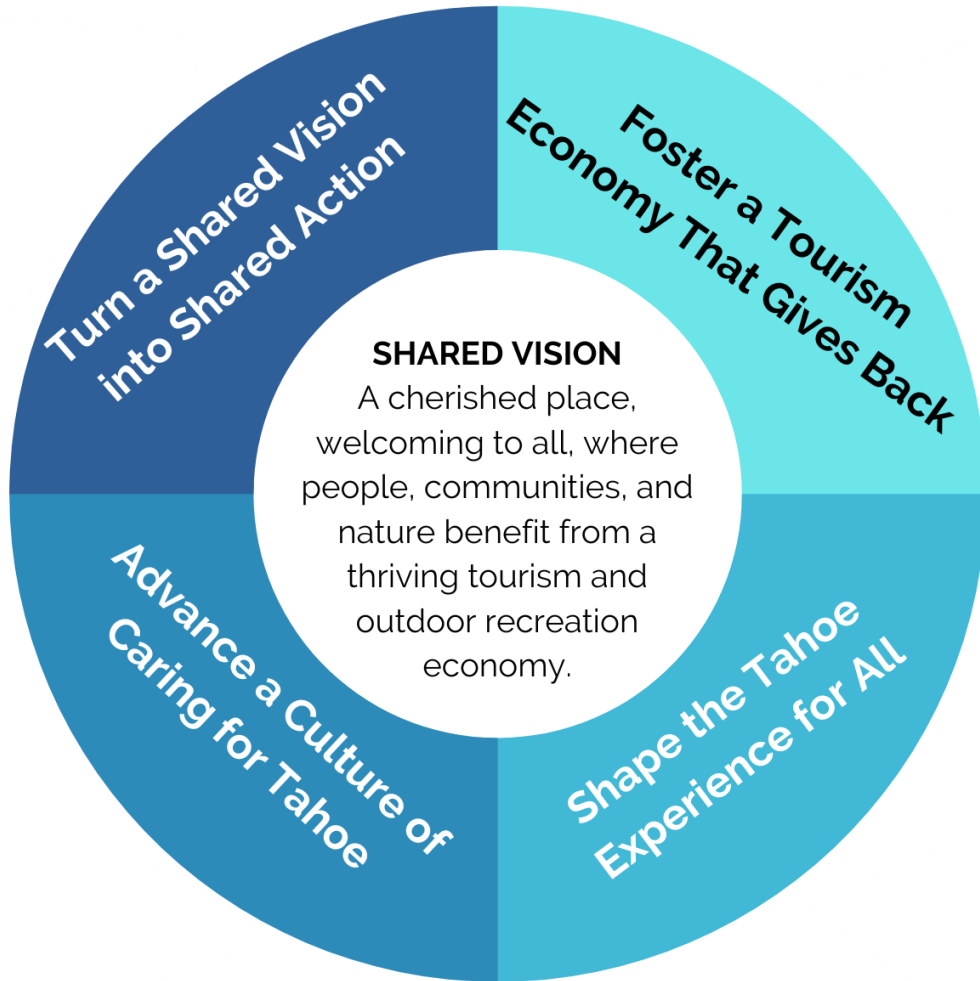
Turn a Shared Vision into Shared Action

Foster a Tourism Economy That Gives Back

SHARED VISION
A cherished place, welcoming to all, where people, communities, and nature benefit from a thriving tourism and outdoor recreation economy.

Advance a Culture of Caring for Tahoe

Shape the Tahoe Experience for All